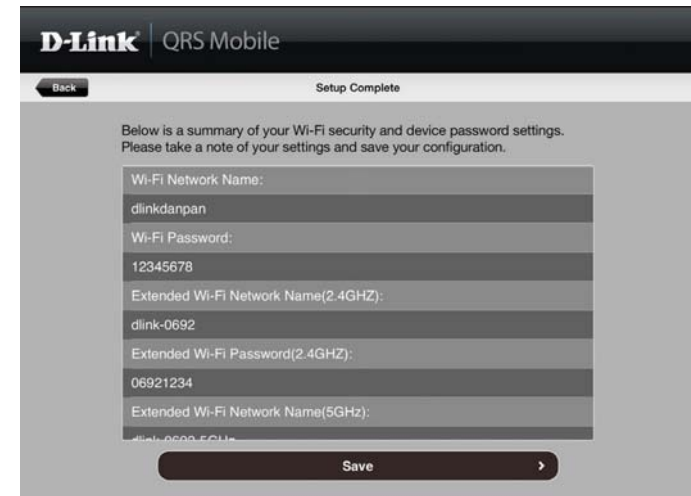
D-Link | QRS Mobile

Back

Setup Complete

Below is a summary of your Wi-Fi security and device password settings. Please take a note of your settings and save your configuration.

Wi-Fi Network Name:

dlinkdanpan

Wi-Fi Password:

12345678

Extended Wi-Fi Network Name(2.4GHZ):

dlink-0692

Extended Wi-Fi Password(2.4GHZ):

06921234

Extended Wi-Fi Network Name(5GHZ):

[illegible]

Save

›